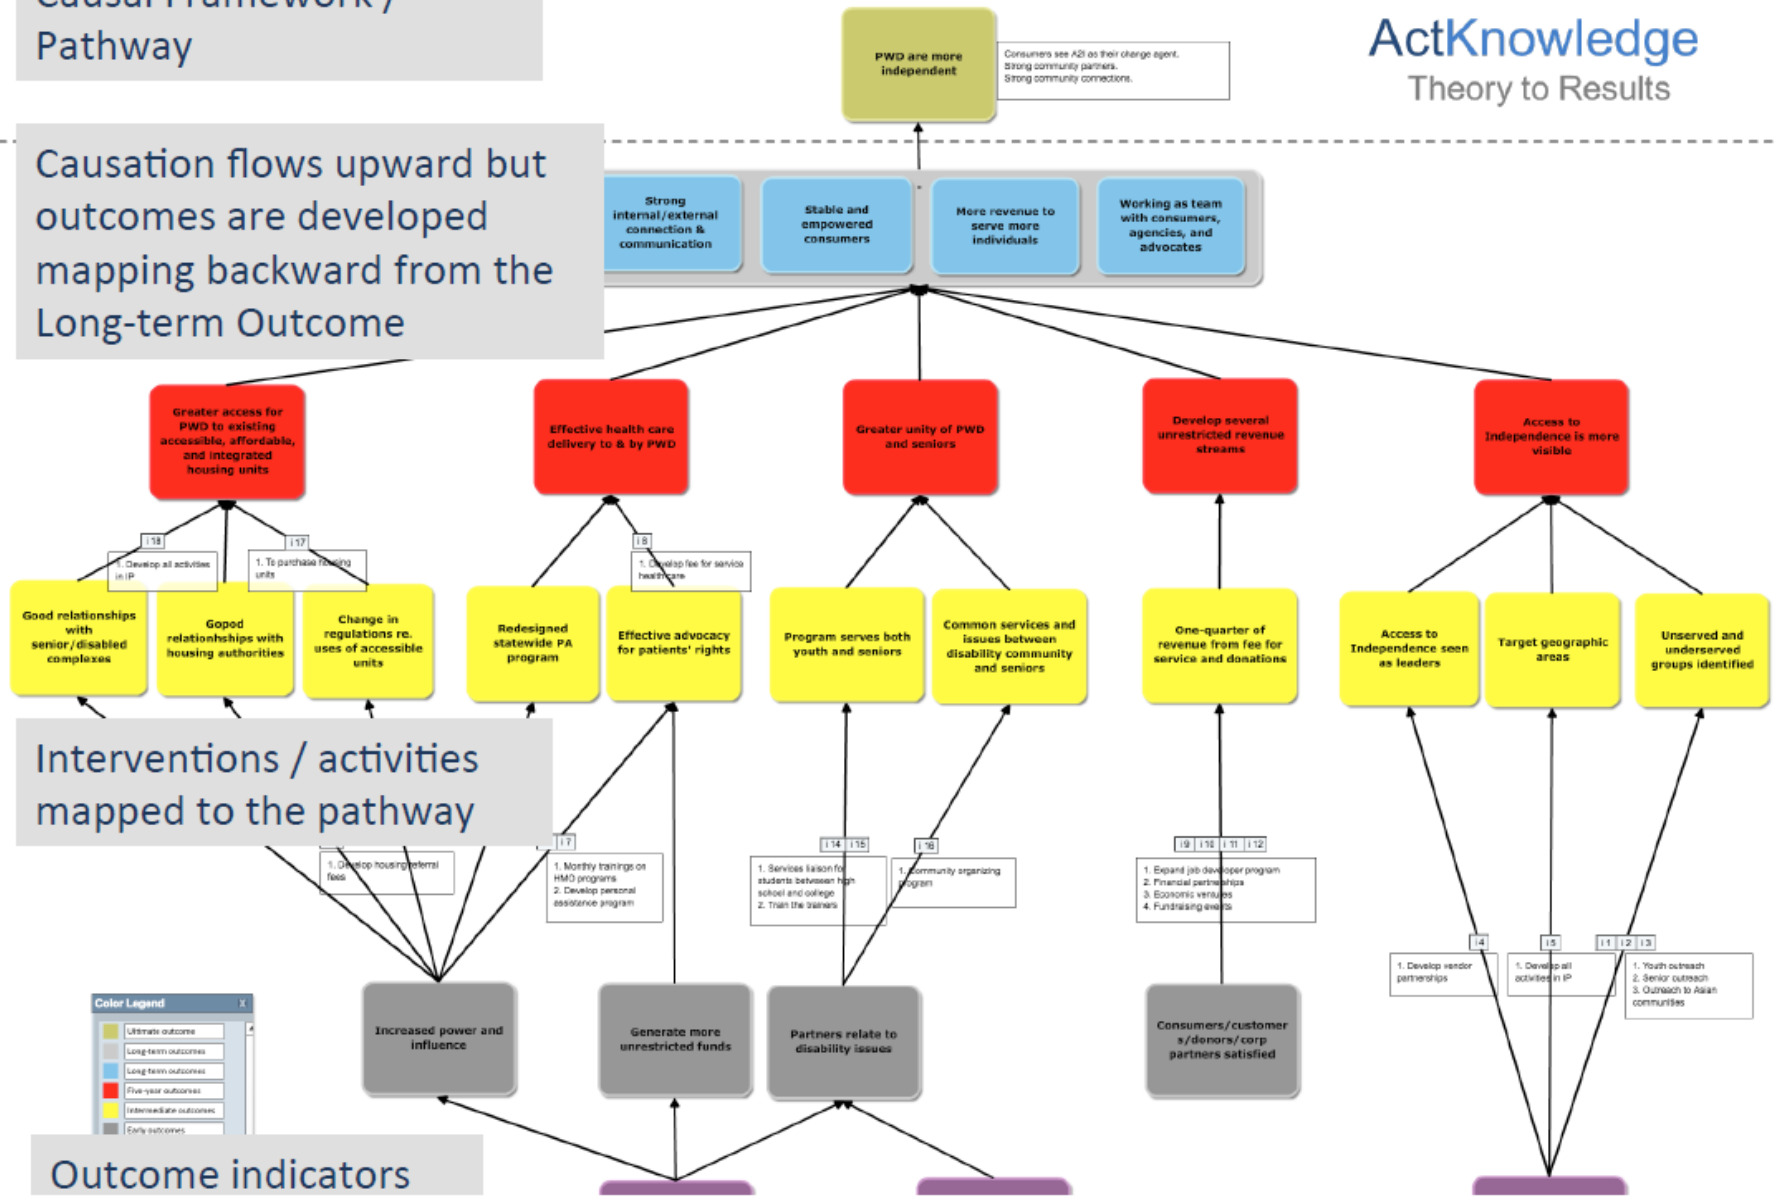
Causal Framework / Pathway

ActKnowledge
Theory to Results

PWD are more independent

Consumers see A2I as their change agent.
Strong community partners.
Strong community connections.

Causation flows upward but outcomes are developed mapping backward from the Long-term Outcome

Strong internal/external connection & communication

Stable and empowered consumers

More revenue to serve more individuals

Working as team with consumers, agencies, and advocates

Greater access for PWD to existing accessible, affordable, and integrated housing units

Effective health care delivery to & by PWD

Greater unity of PWD and seniors

Develop several unrestricted revenue streams

Access to Independence is more visible

I 18
1. Develop all activities in IP

I 17
1. To purchase housing units

I 8
1. Develop fee for service health care

Good relationships with senior/disabled complexes

Gopod relationhships with housing authorities

Change in regulations re. uses of accessible units

Redesigned statewide PA program

Effective advocacy for patients' rights

Program serves both youth and seniors

Common services and issues between disability community and seniors

One-quarter of revenue from fee for service and donations

Access to Independence seen as leaders

Target geographic areas

Unserved and underserved groups identified

Interventions / activities mapped to the pathway

1. Develop housing referral fees

I 7
1. Monthly trainings on HMO programs
2. Develop personal assistance program

I 14 I 15
1. Services liaison for students between high school and college
2. Train the trainers

I 16
1. Community organizing program

I 9 I 10 I 11 I 12
1. Expand job developer program
2. Financial partnerships
3. Economic ventures
4. Fundraising events

I 4
1. Develop vendor partnerships

I 5
1. Develop all activities in IP

I 1 I 2 I 3
1. Youth outreach
2. Senior outreach
3. Outreach to Asian communities

Color Legend
Ultimate outcome
Long-term outcomes
Long-term outcomes
Five-year outcomes
Intermediate outcomes
Early outcomes

Increased power and influence

Generate more unrestricted funds

Partners relate to disability issues

Consumers/customers/donors/corp partners satisfied

Outcome indicators